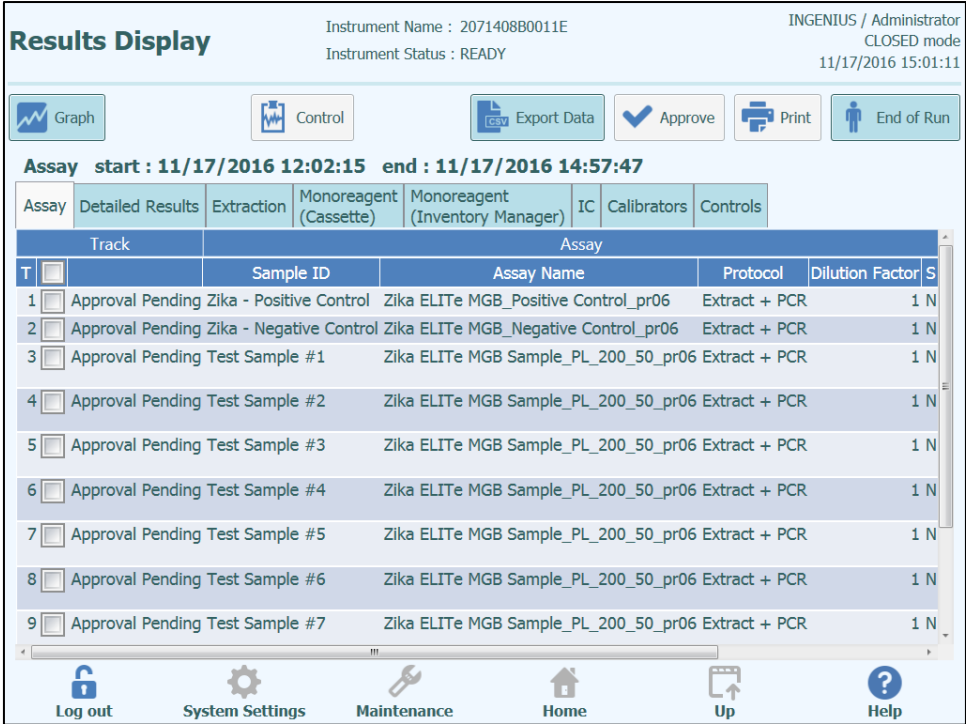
Results Display

Instrument Name : 2071408B0011E
Instrument Status : READY

INGENIUS / Administrator
CLOSED mode
11/17/2016 15:01:11

Graph | Control | CSV Export Data | Approve | Print | End of Run

Assay start : 11/17/2016 12:02:15 end : 11/17/2016 14:57:47

Assay | Detailed Results | Extraction | Monoreagent (Cassette) | Monoreagent (Inventory Manager) | IC | Calibrators | Controls

| T | | Track | Sample ID | Assay Name | Protocol | Dilution Factor | S |
|---|---|---|---|---|---|---|---|
| 1 | | Approval Pending | Zika - Positive Control | Zika ELITe MGB_Positive Control_pr06 | Extract + PCR | 1 | N |
| 2 | | Approval Pending | Zika - Negative Control | Zika ELITe MGB_Negative Control_pr06 | Extract + PCR | 1 | N |
| 3 | | Approval Pending | Test Sample #1 | Zika ELITe MGB Sample_PL_200_50_pr06 | Extract + PCR | 1 | N |
| 4 | | Approval Pending | Test Sample #2 | Zika ELITe MGB Sample_PL_200_50_pr06 | Extract + PCR | 1 | N |
| 5 | | Approval Pending | Test Sample #3 | Zika ELITe MGB Sample_PL_200_50_pr06 | Extract + PCR | 1 | N |
| 6 | | Approval Pending | Test Sample #4 | Zika ELITe MGB Sample_PL_200_50_pr06 | Extract + PCR | 1 | N |
| 7 | | Approval Pending | Test Sample #5 | Zika ELITe MGB Sample_PL_200_50_pr06 | Extract + PCR | 1 | N |
| 8 | | Approval Pending | Test Sample #6 | Zika ELITe MGB Sample_PL_200_50_pr06 | Extract + PCR | 1 | N |
| 9 | | Approval Pending | Test Sample #7 | Zika ELITe MGB Sample_PL_200_50_pr06 | Extract + PCR | 1 | N |

Log out | System Settings | Maintenance | Home | Up | Help